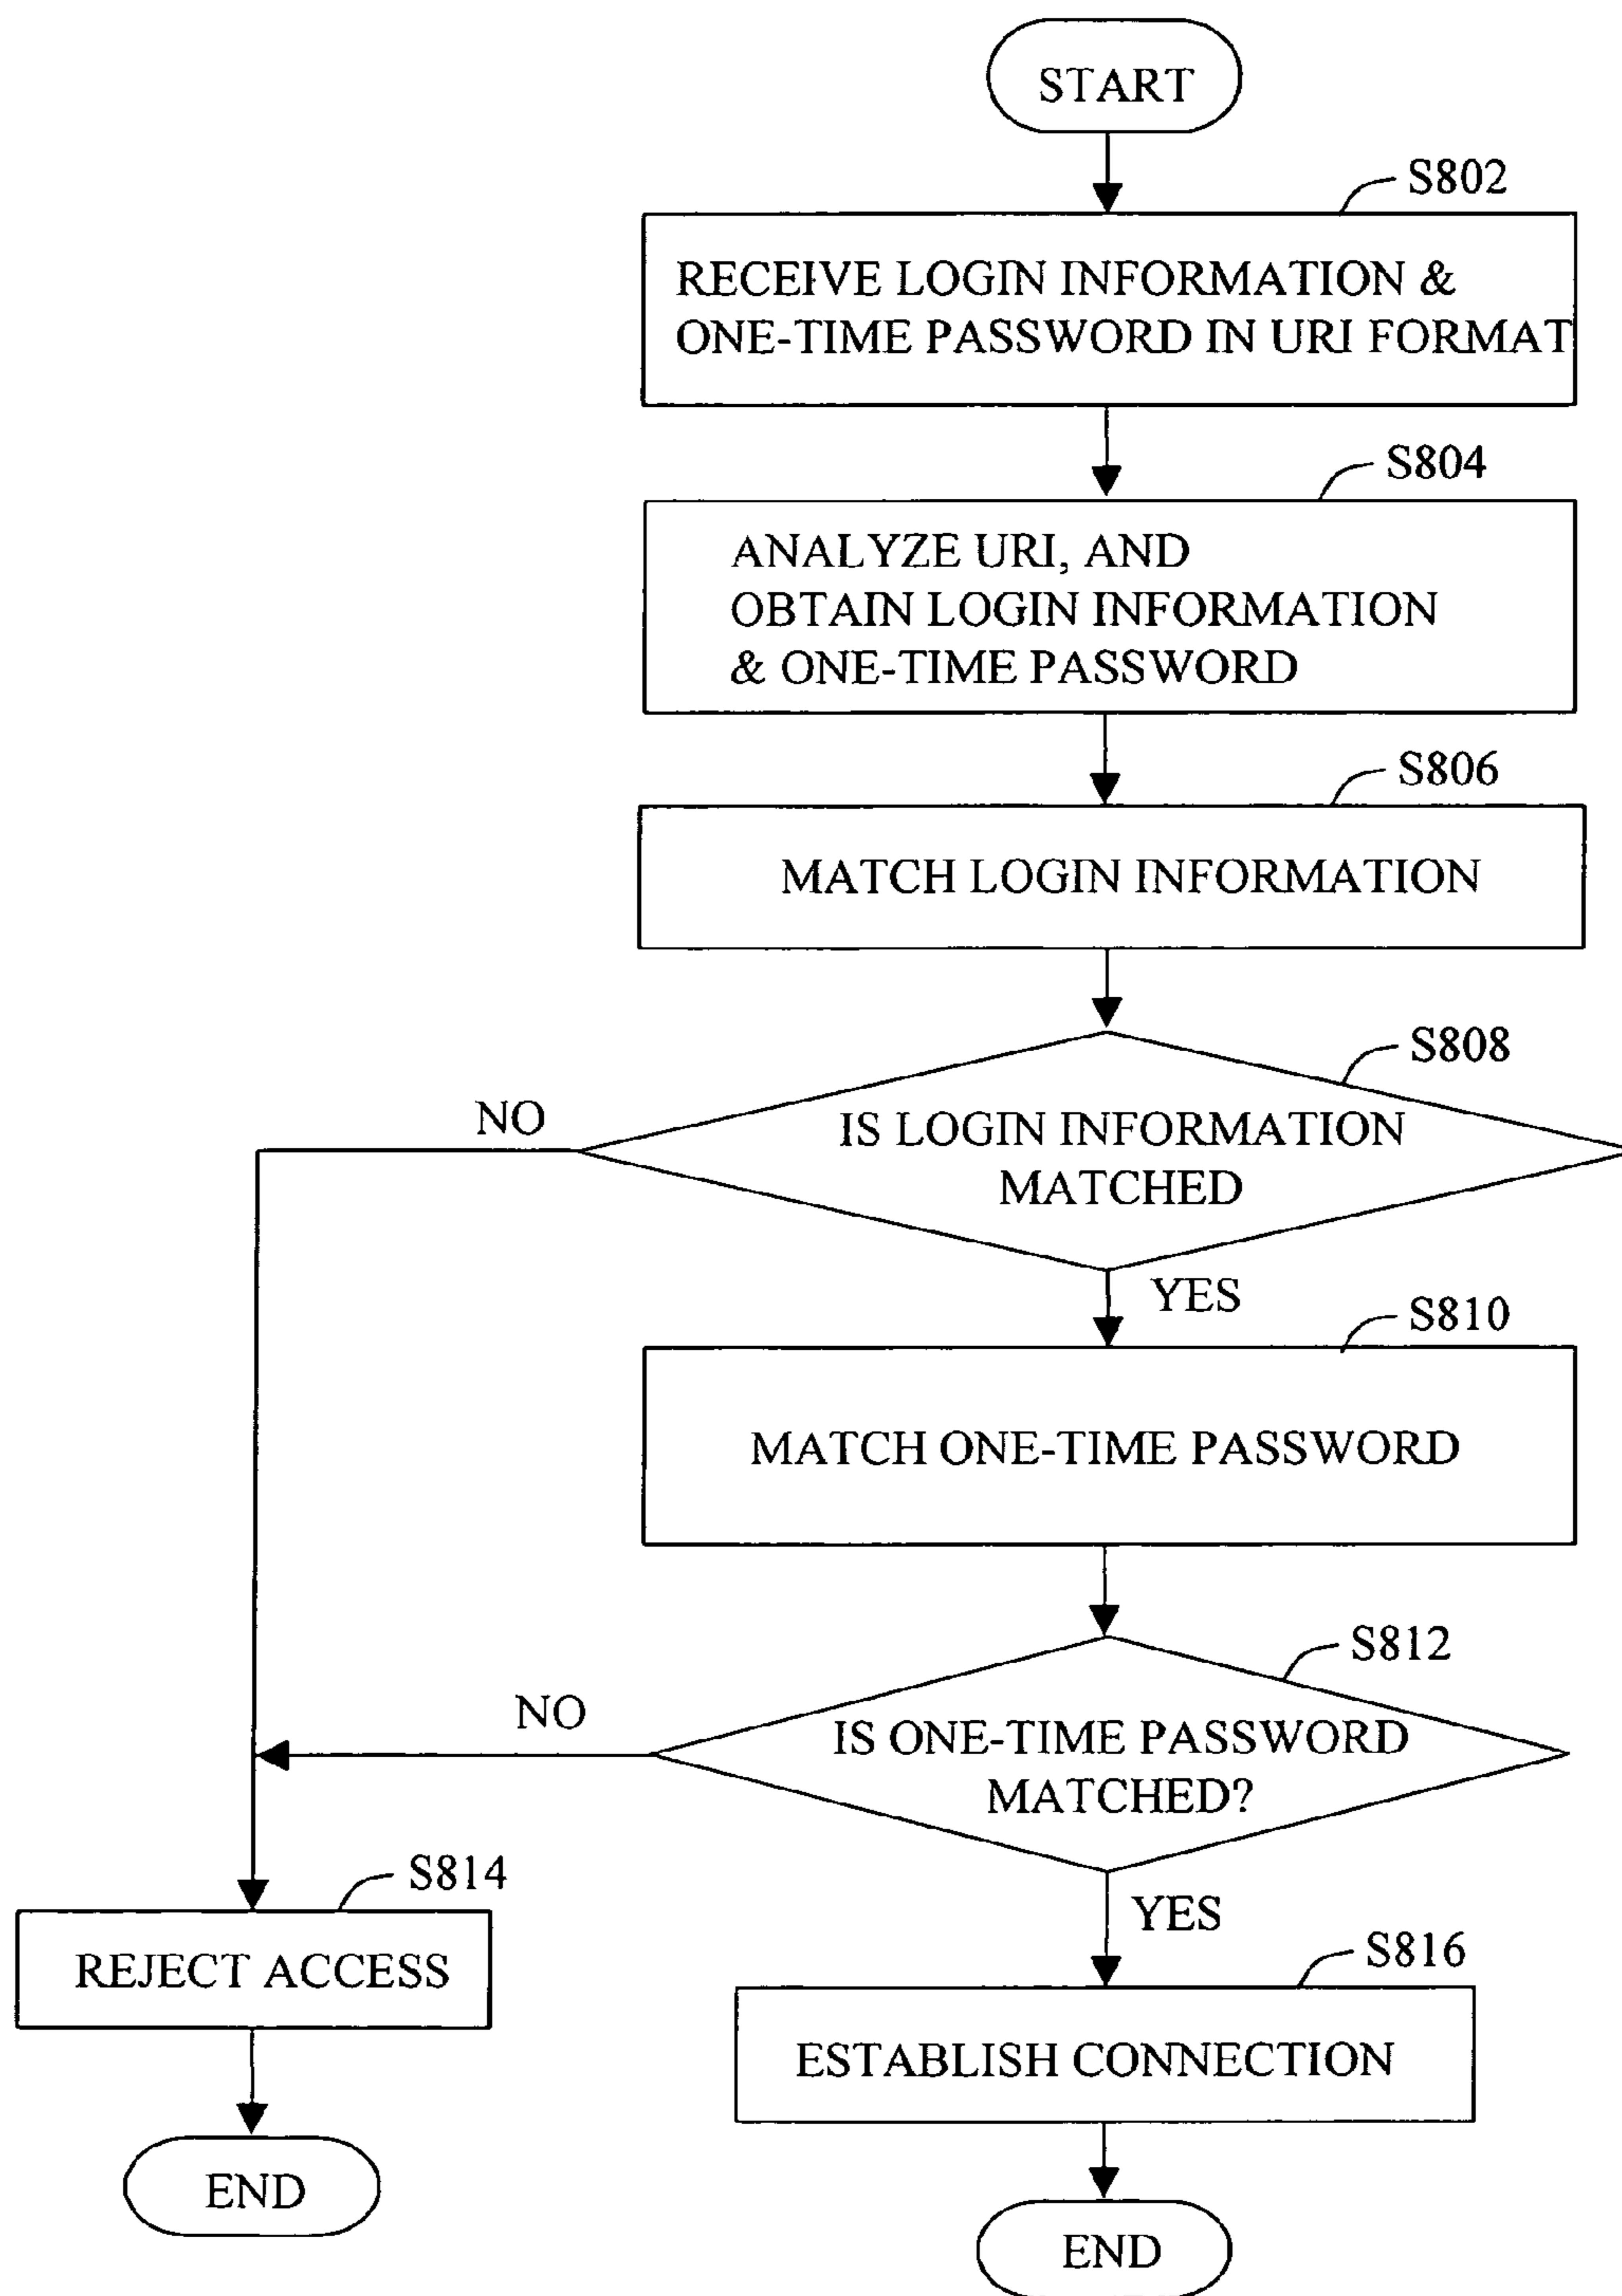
START

S802

RECEIVE LOGIN INFORMATION & ONE-TIME PASSWORD IN URI FORMAT

S804

ANALYZE URI, AND OBTAIN LOGIN INFORMATION & ONE-TIME PASSWORD

S806

MATCH LOGIN INFORMATION

S808

NO

IS LOGIN INFORMATION MATCHED

YES

S810

MATCH ONE-TIME PASSWORD

S812

NO

IS ONE-TIME PASSWORD MATCHED?

S814

REJECT ACCESS

YES

S816

ESTABLISH CONNECTION

END

END